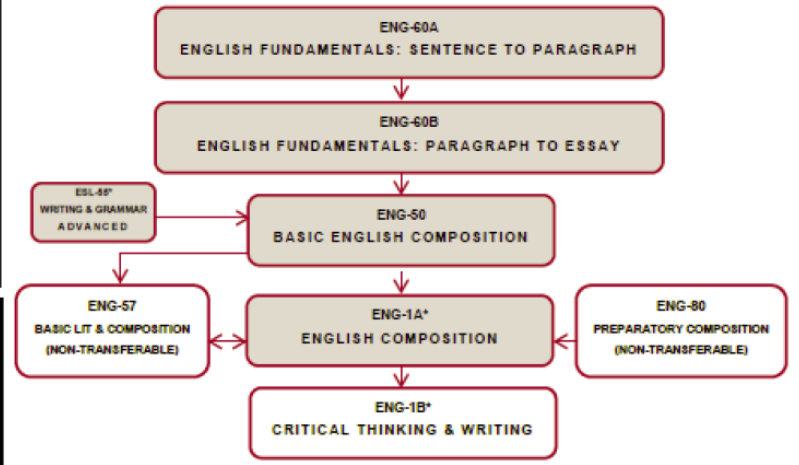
ENG-60A
ENGLISH FUNDAMENTALS: SENTENCE TO PARAGRAPH

ENG-60B
ENGLISH FUNDAMENTALS: PARAGRAPH TO ESSAY

ESL-55*
WRITING & GRAMMAR
ADVANCED

ENG-50
BASIC ENGLISH COMPOSITION

ENG-57
BASIC LIT & COMPOSITION
(NON-TRANSFERABLE)

ENG-1A*
ENGLISH COMPOSITION

ENG-80
PREPARATORY COMPOSITION
(NON-TRANSFERABLE)

ENG-1B*
CRITICAL THINKING & WRITING